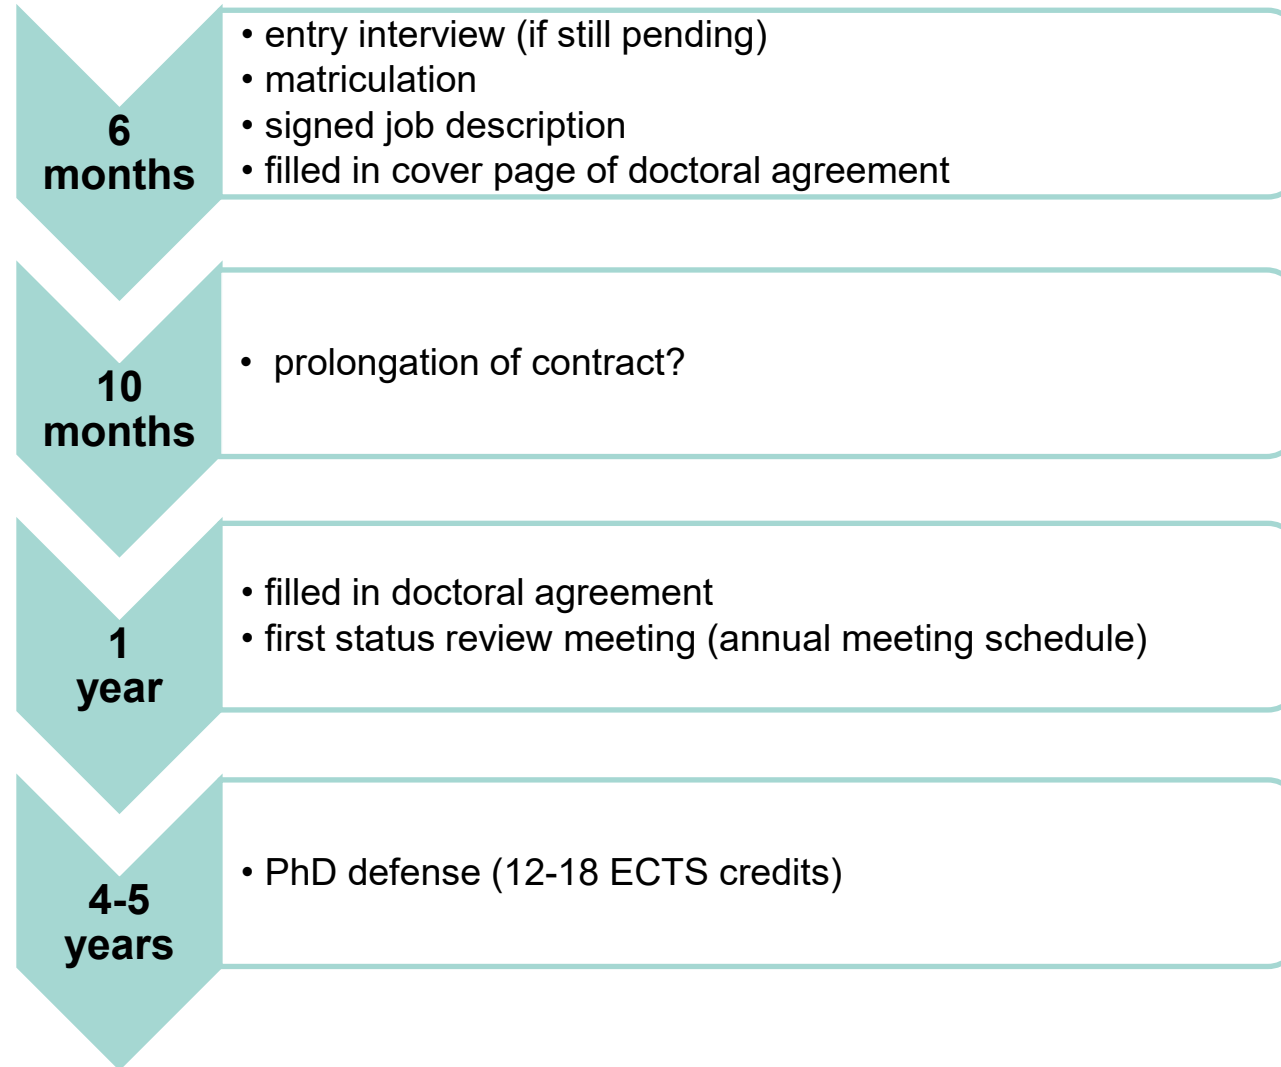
6 months

• entry interview (if still pending)
• matriculation
• signed job description
• filled in cover page of doctoral agreement

10 months

• prolongation of contract?

1 year

• filled in doctoral agreement
• first status review meeting (annual meeting schedule)

4-5 years

• PhD defense (12-18 ECTS credits)